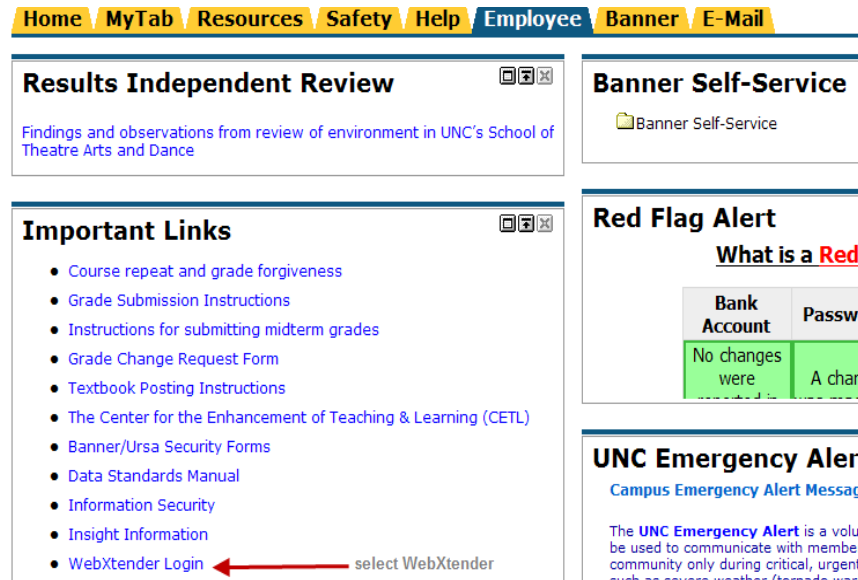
Home MyTab Resources Safety Help Employee Banner E-Mail

Results Independent Review

Findings and observations from review of environment in UNC's School of Theatre Arts and Dance

Important Links

- Course repeat and grade forgiveness
- Grade Submission Instructions
- Instructions for submitting midterm grades
- Grade Change Request Form
- Textbook Posting Instructions
- The Center for the Enhancement of Teaching & Learning (CETL)
- Banner/Ursa Security Forms
- Data Standards Manual
- Information Security
- Insight Information
- WebXtender Login

select WebXtender

Banner Self-Service

Banner Self-Service

Red Flag Alert

What is a Red

| Bank Account | Passw |
|---|---|
| No changes were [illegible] | A char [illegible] |

UNC Emergency Aler

Campus Emergency Alert Messag

The UNC Emergency Alert is a volu be used to communicate with membe community only during critical, urgen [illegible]